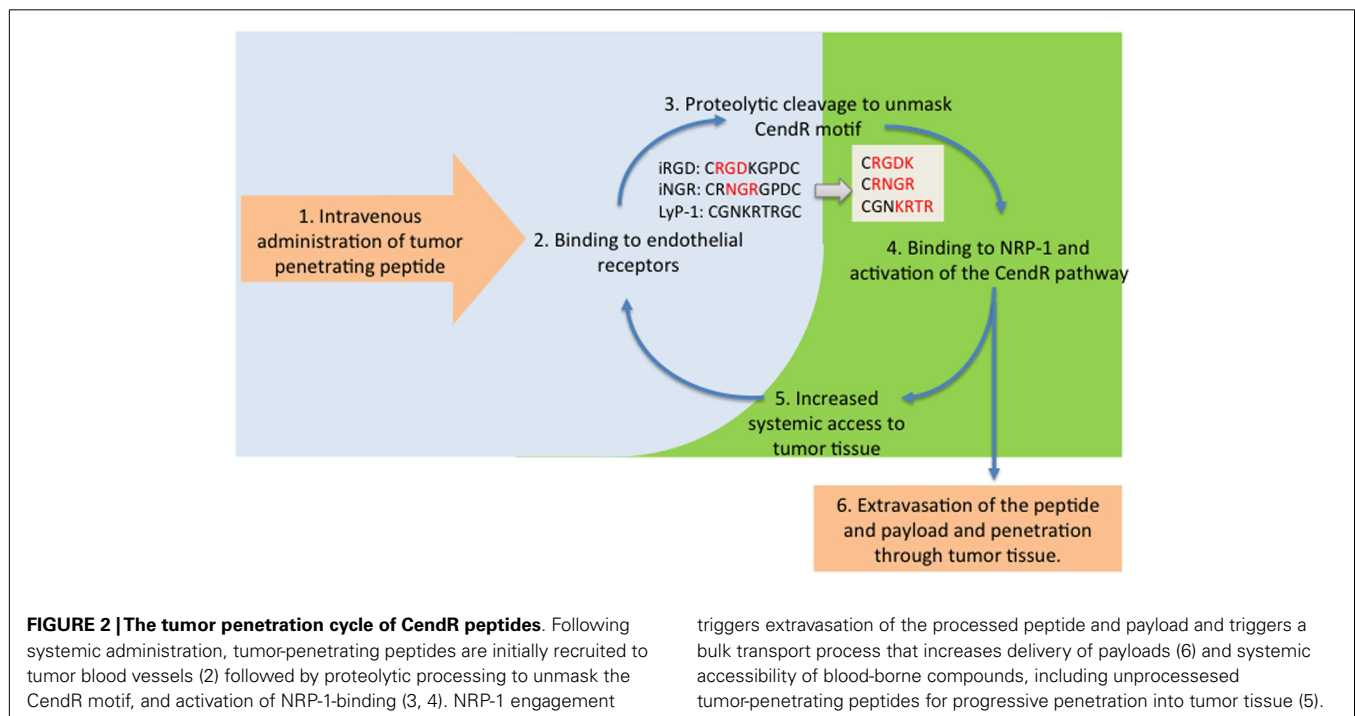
3. Proteolytic cleavage to unmask CendR motif

iRGD: CRGDKGPDC
iNGR: CRNGRGPDC
LyP-1: CGNKRTRGC

CRGDK
CRNGR
CGNKRTR

1. Intravenous administration of tumor penetrating peptide

2. Binding to endothelial receptors

4. Binding to NRP-1 and activation of the CendR pathway

5. Increased systemic access to tumor tissue

6. Extravasation of the peptide and payload and penetration through tumor tissue.

**FIGURE 2 | The tumor penetration cycle of CendR peptides**. Following systemic administration, tumor-penetrating peptides are initially recruited to tumor blood vessels (2) followed by proteolytic processing to unmask the CendR motif, and activation of NRP-1-binding (3, 4). NRP-1 engagement triggers extravasation of the processed peptide and payload and triggers a bulk transport process that increases delivery of payloads (6) and systemic accessibility of blood-borne compounds, including unprocessesed tumor-penetrating peptides for progressive penetration into tumor tissue (5).